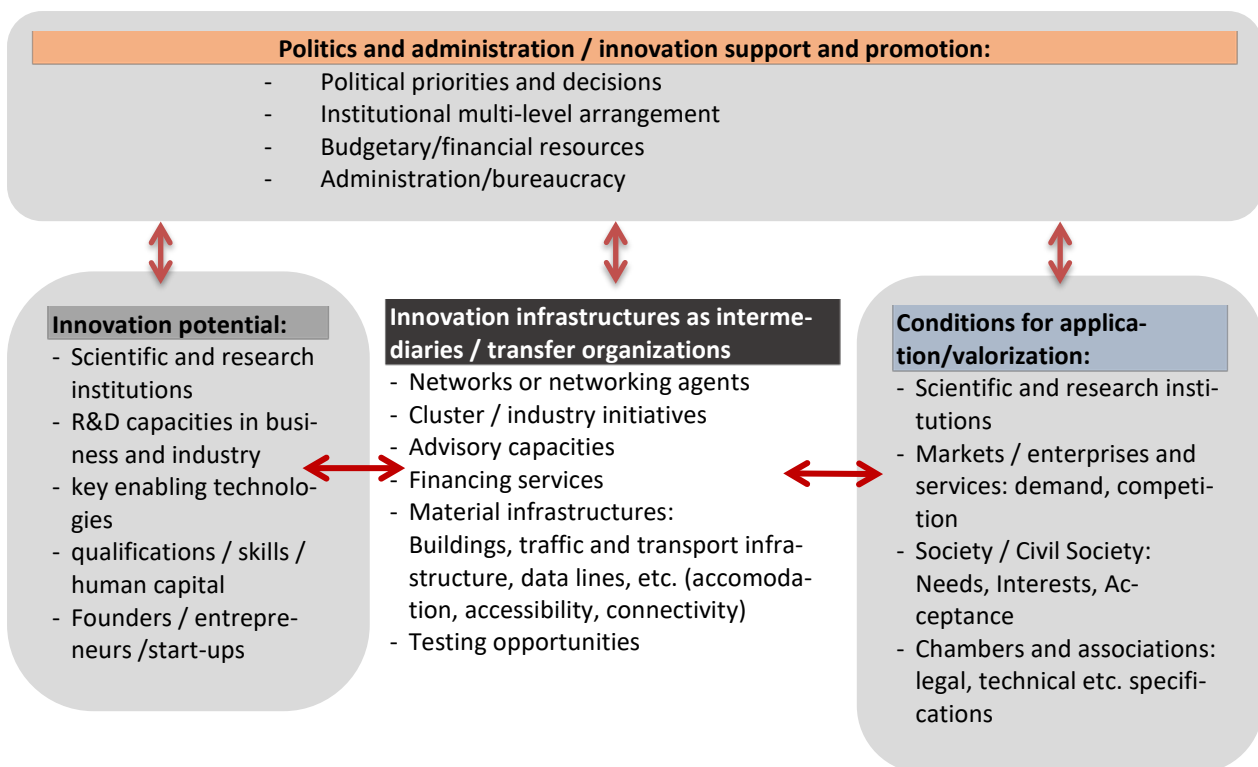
**Politics and administration / innovation support and promotion:**

- Political priorities and decisions
- Institutional multi-level arrangement
- Budgetary/financial resources
- Administration/bureaucracy

**Innovation potential:**

- Scientific and research institutions
- R&D capacities in business and industry
- key enabling technologies
- qualifications / skills / human capital
- Founders / entrepreneurs /start-ups

**Innovation infrastructures as intermediaries / transfer organizations**

- Networks or networking agents
- Cluster / industry initiatives
- Advisory capacities
- Financing services
- Material infrastructures: Buildings, traffic and transport infrastructure, data lines, etc. (accomodation, accessibility, connectivity)
- Testing opportunities

**Conditions for application/valorization:**

- Scientific and research institutions
- Markets / enterprises and services: demand, competition
- Society / Civil Society: Needs, Interests, Acceptance
- Chambers and associations: legal, technical etc. specifications